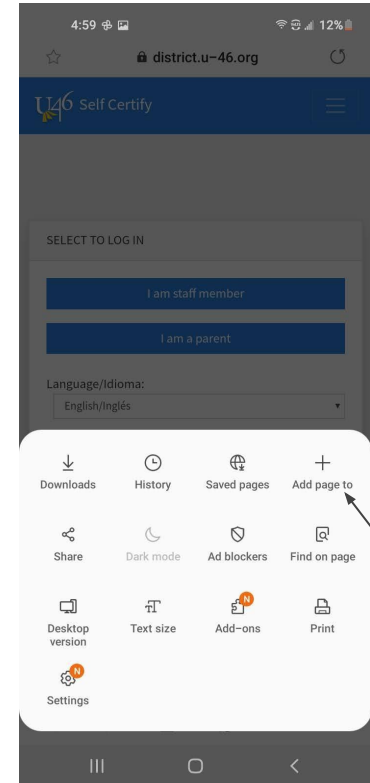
4:59 12%

district.u-46.org

U46 Self Certify

SELECT TO LOG IN

I am staff member

I am a parent

Language/Idioma:

English/Inglés

Downloads

History

Saved pages

Add page to

Share

Dark mode

Ad blockers

Find on page

Desktop version

Text size

N

Add-ons

Print

N

Settings